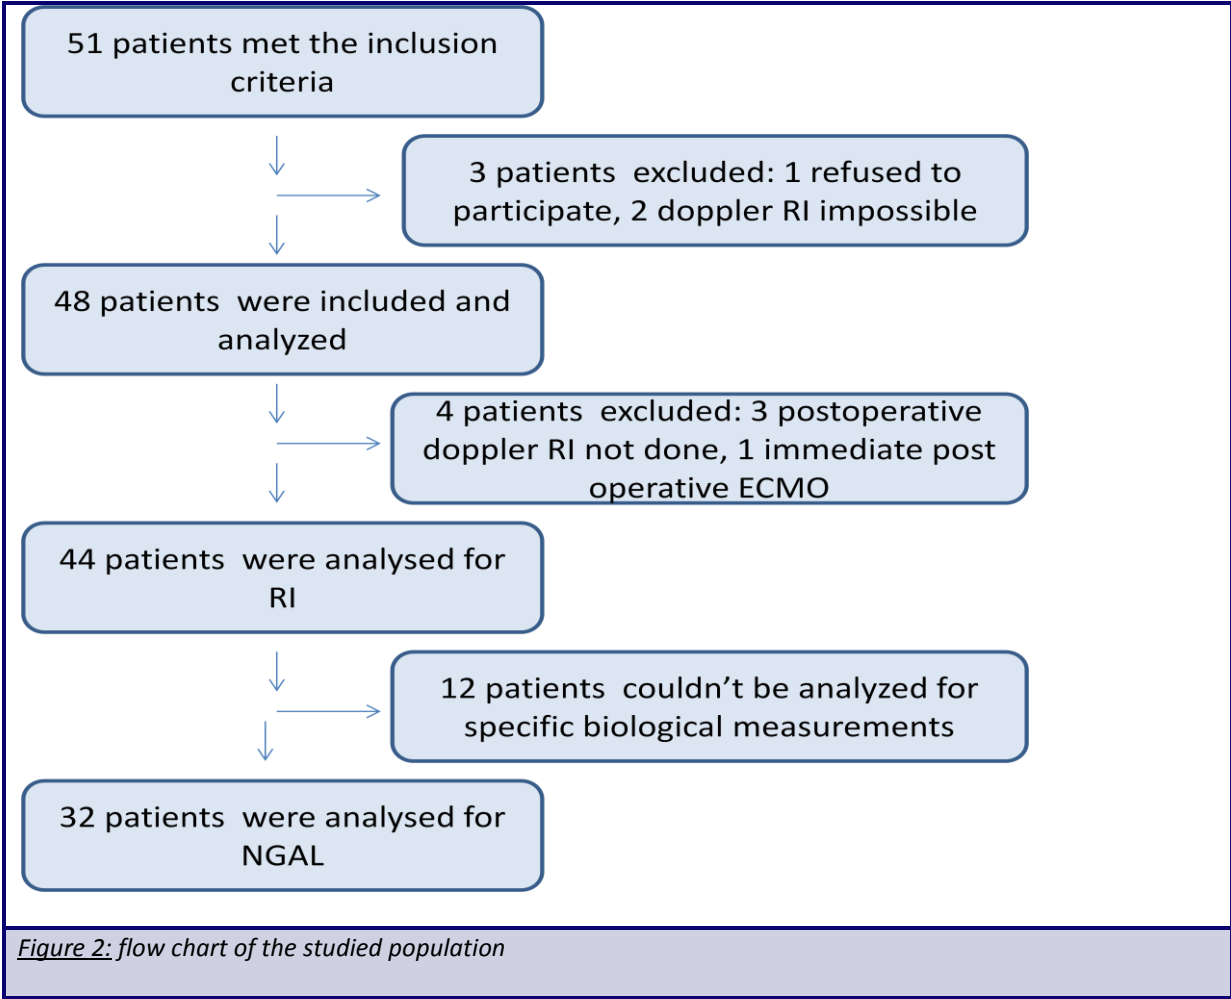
51 patients met the inclusion criteria

3 patients excluded: 1 refused to participate, 2 doppler RI impossible

48 patients were included and analyzed

4 patients excluded: 3 postoperative doppler RI not done, 1 immediate post operative ECMO

44 patients were analysed for RI

12 patients couldn't be analyzed for specific biological measurements

32 patients were analysed for NGAL

Figure 2: flow chart of the studied population